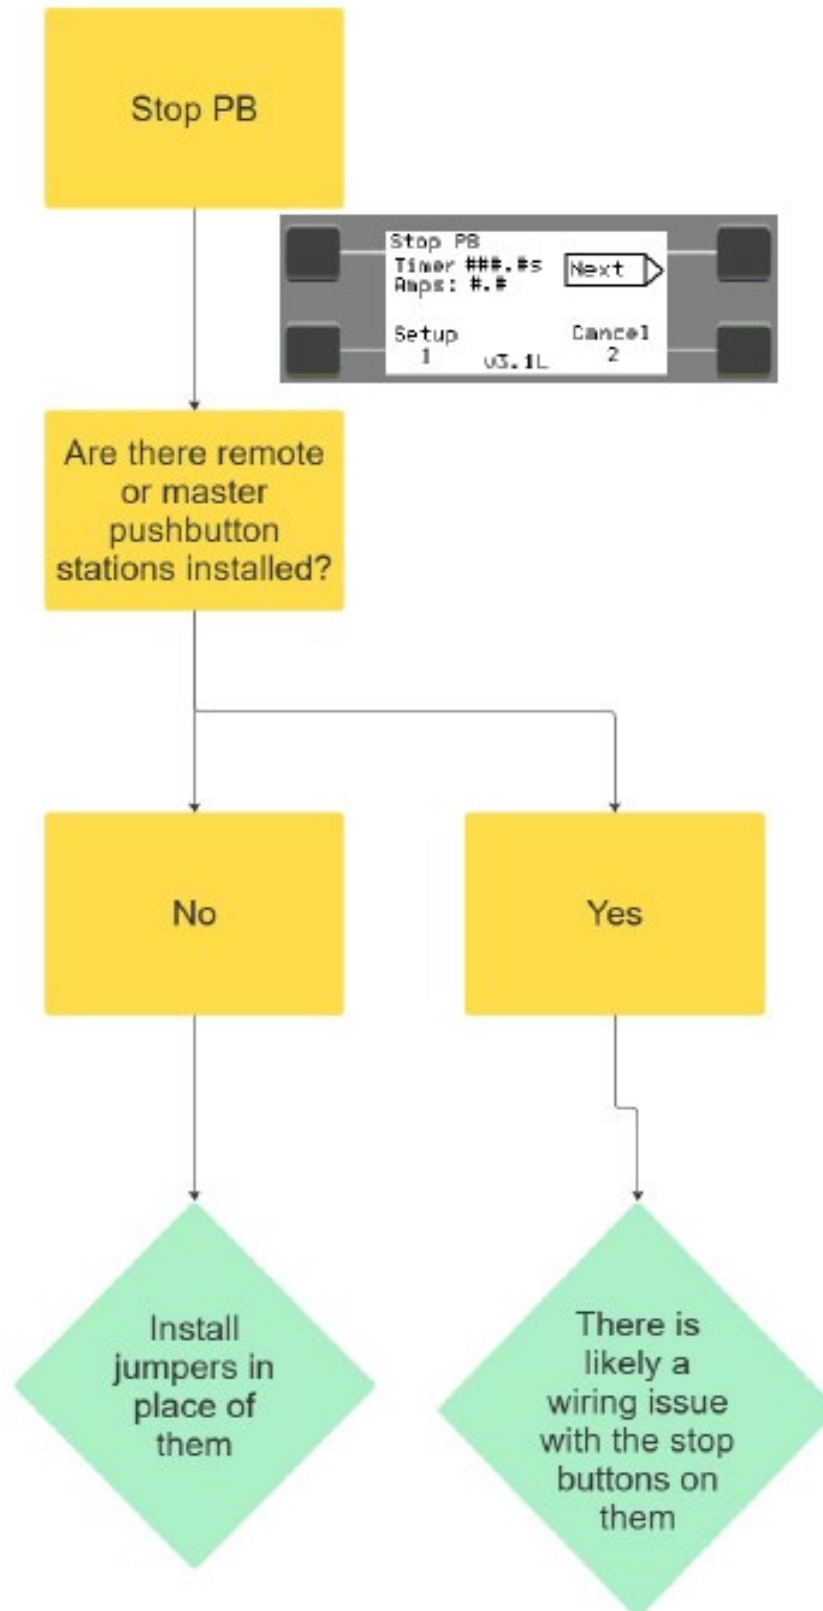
Stop PB

Stop PB
Timer ###.#s
Amps: #.#
Next
Setup
1
v3.1L
Cancel
2

Are there remote or master pushbutton stations installed?

No

Yes

Install jumpers in place of them

There is likely a wiring issue with the stop buttons on them